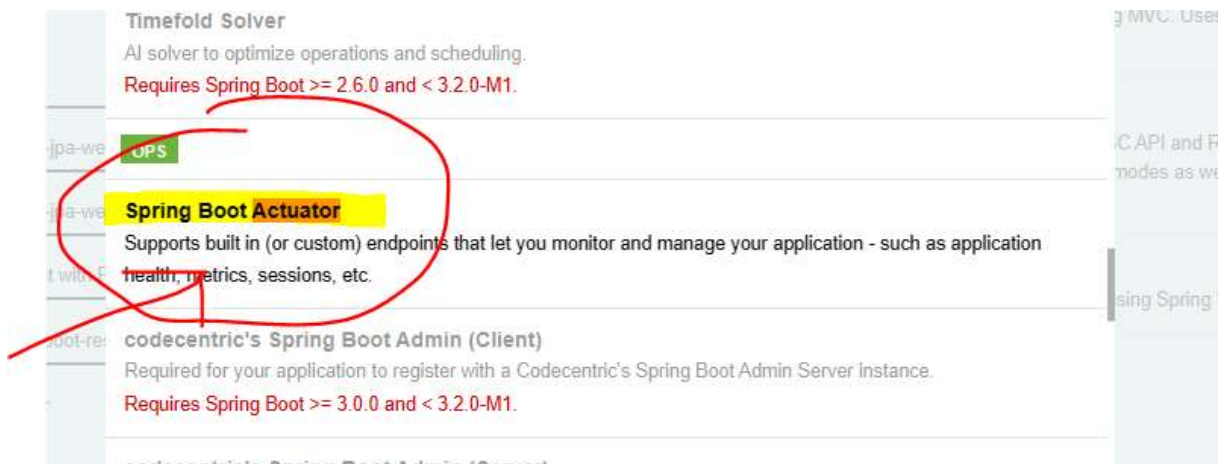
Timefold Solver
AI solver to optimize operations and scheduling.
Requires Spring Boot >= 2.6.0 and < 3.2.0-M1.

OPS

Spring Boot Actuator
Supports built in (or custom) endpoints that let you monitor and manage your application - such as application health, metrics, sessions, etc.

codecentric's Spring Boot Admin (Client)
Required for your application to register with a Codecentric's Spring Boot Admin Server instance.
Requires Spring Boot >= 3.0.0 and < 3.2.0-M1.

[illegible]

-jpa-we
-jpa-we
t with
oot-re
g MVC. Use
C API and R
modes as w
sing Spring